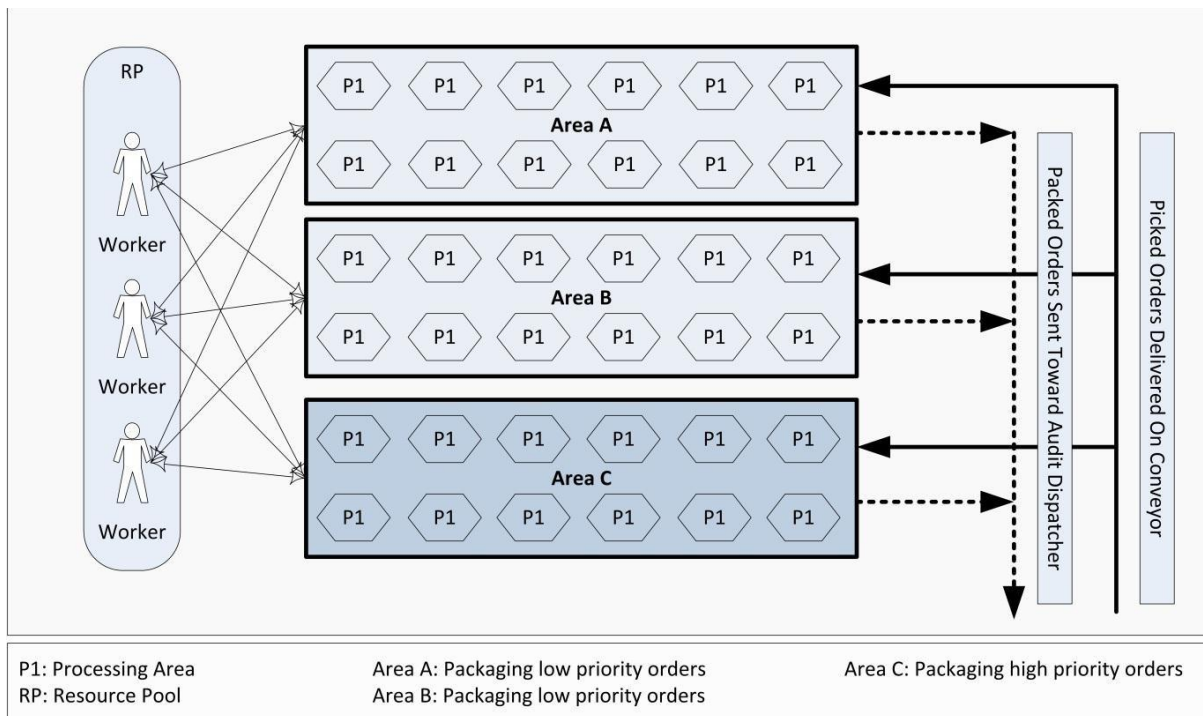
RP

Worker

Worker

Worker

P1 P1 P1 P1 P1 P1
Area A
P1 P1 P1 P1 P1 P1

P1 P1 P1 P1 P1 P1
Area B
P1 P1 P1 P1 P1 P1

P1 P1 P1 P1 P1 P1
Area C
P1 P1 P1 P1 P1 P1

Packed Orders Sent Toward Audit Dispatcher

Picked Orders Delivered On Conveyor

P1: Processing Area
RP: Resource Pool

Area A: Packaging low priority orders
Area B: Packaging low priority orders

Area C: Packaging high priority orders